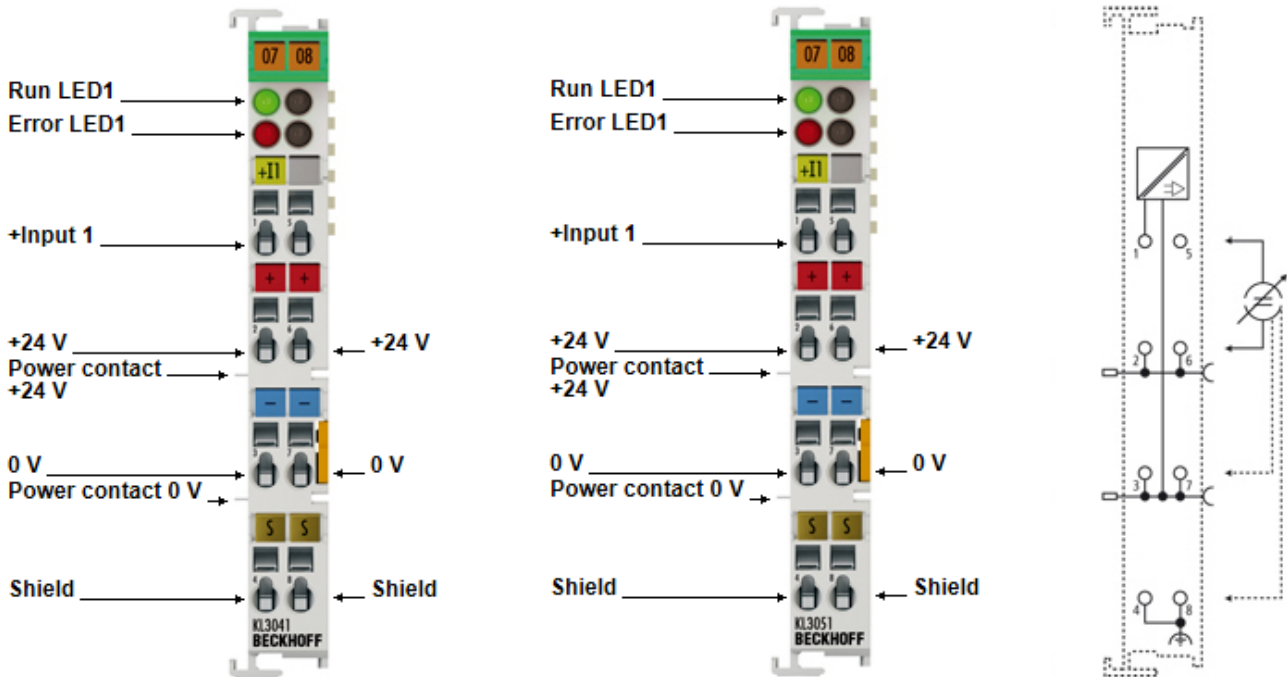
07 08

Run LED1
Error LED1

+I1

+Input 1

+ +

+24 V
Power contact +24 V

+24 V

– –

0 V
Power contact 0 V

0 V

S S

Shield

Shield

KL3041
BECKHOFF

07 08

Run LED1
Error LED1

+I1

+Input 1

+ +

+24 V
Power contact +24 V

+24 V

– –

0 V
Power contact 0 V

0 V

S S

Shield

Shield

KL3051
BECKHOFF

1 5
2 6
3 7
4 8